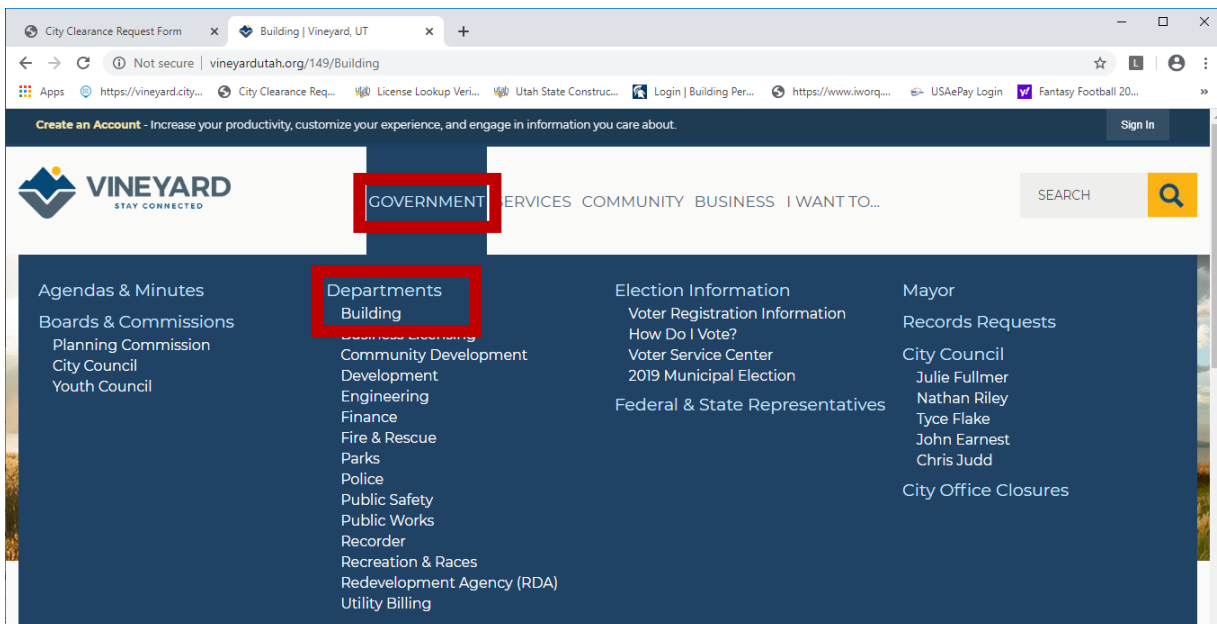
City Clearance Request Form ×
Building | Vineyard, UT ×
+

Not secure | vineyardutah.org/149/Building

Apps https://vineyard.city... City Clearance Req... License Lookup Veri... Utah State Construc... Login | Building Per... https://www.iworq.... USAePay Login Fantasy Football 20...

Create an Account - Increase your productivity, customize your experience, and engage in information you care about.

Sign In

VINEYARD
STAY CONNECTED

GOVERNMENT SERVICES COMMUNITY BUSINESS I WANT TO...

SEARCH

Agendas & Minutes
Boards & Commissions
Planning Commission
City Council
Youth Council

Departments
Building
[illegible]
Community Development
Development
Engineering
Finance
Fire & Rescue
Parks
Police
Public Safety
Public Works
Recorder
Recreation & Races
Redevelopment Agency (RDA)
Utility Billing

Election Information
Voter Registration Information
How Do I Vote?
Voter Service Center
2019 Municipal Election
Federal & State Representatives

Mayor
Records Requests
City Council
Julie Fullmer
Nathan Riley
Tyce Flake
John Earnest
Chris Judd
City Office Closures